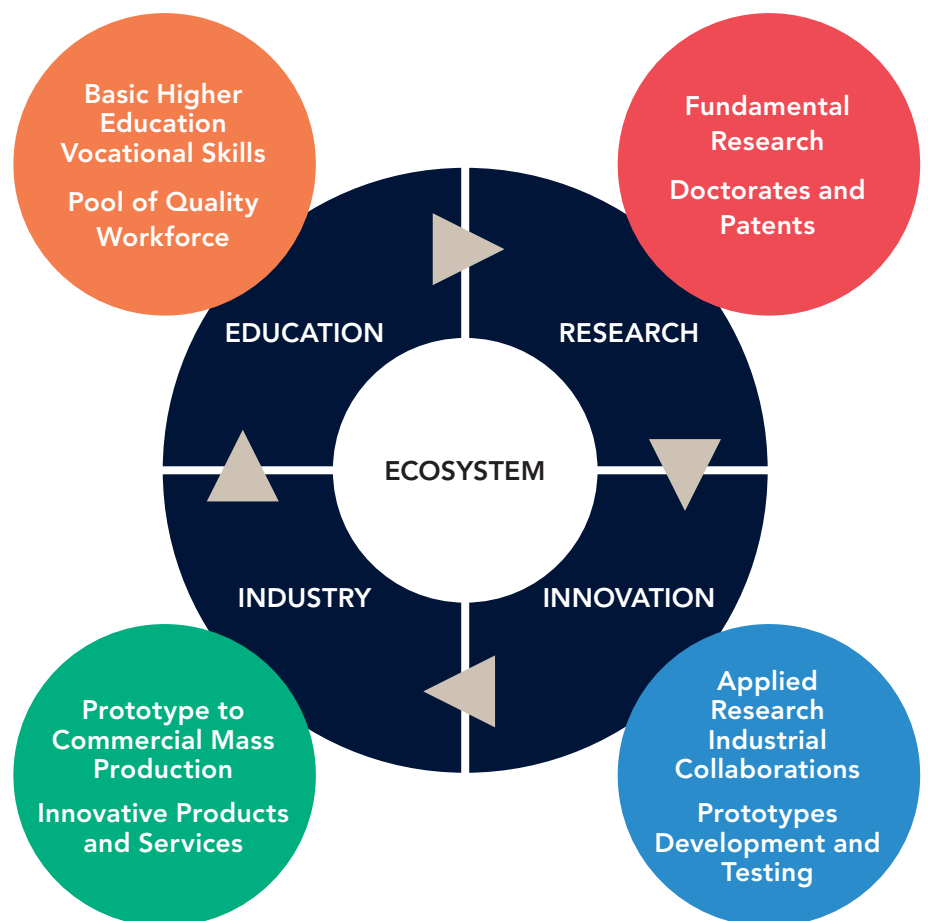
Basic Higher Education Vocational Skills

Pool of Quality Workforce

Fundamental Research

Doctorates and Patents

EDUCATION

RESEARCH

ECOSYSTEM

INDUSTRY

INNOVATION

Prototype to Commercial Mass Production

Innovative Products and Services

Applied Research Industrial Collaborations

Prototypes Development and Testing